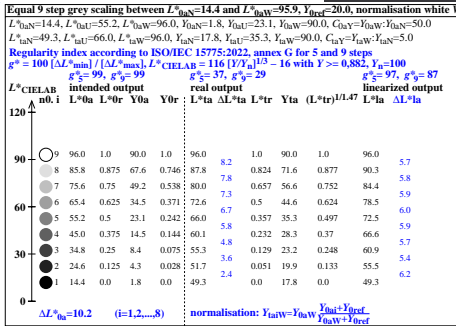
Equal 9 step grey scaling between $L^*_{0aE}$=14.4 and $L^*_{0aW}$=95.9, $Y_{0ref}$=20.0, normalisation white W

$L^*_{0aN}$=14.4, $L^*_{0aU}$=55.2, $L^*_{0aW}$=96.0, $Y_{0aN}$=1.8, $Y_{0aU}$=23.1, $Y_{0aW}$=90.0, $C_{0aY}$=$Y_{0aW}$:$Y_{0aN}$=50.0

$L^*_{taN}$=49.3, $L^*_{taU}$=66.0, $L^*_{taW}$=96.0, $Y_{taN}$=17.8, $Y_{taU}$=35.3, $Y_{taW}$=90.0, $C_{taY}$=$Y_{taW}$:$Y_{taN}$=5.0

Regularity index according to ISO/IEC 15775:2022, annex G for 5 and 9 steps

$g^*$ = 100 [$\Delta L^*_{min}$] / [$\Delta L^*_{max}$], $L^*_{CIELAB}$ = 116 $[Y/Y_n]^{1/3}$ – 16 with Y >= 0,882, $Y_n$=100

| $L^*_{CIELAB}$ | n0. i | intended output $g^*_5$= 99, $g^*_9$= 99 L*0a | L*0r | Y0a | Y0r | real output $g^*_5$= 37, $g^*_9$= 29 L*ta | $\Delta$L*ta | L*tr | Yta | $(L^*tr)^{1/1.47}$ | linearized output $g^*_5$= 97, $g^*_9$= 87 L*la | $\Delta$L*la |
|---|---|---|---|---|---|---|---|---|---|---|---|---|
| 120 | | | | | | | | | | | | |
| 90 | 9 | 96.0 | 1.0 | 90.0 | 1.0 | 96.0 | 8.2 | 1.0 | 90.0 | 1.0 | 96.0 | 5.7 |
| | 8 | 85.8 | 0.875 | 67.6 | 0.746 | 87.8 | 7.8 | 0.824 | 71.6 | 0.877 | 90.3 | 5.8 |
| | 7 | 75.6 | 0.75 | 49.2 | 0.538 | 80.0 | 7.3 | 0.657 | 56.6 | 0.752 | 84.4 | 5.9 |
| 60 | 6 | 65.4 | 0.625 | 34.5 | 0.371 | 72.6 | 6.7 | 0.5 | 44.6 | 0.624 | 78.5 | 6.0 |
| | 5 | 55.2 | 0.5 | 23.1 | 0.242 | 66.0 | 5.8 | 0.357 | 35.3 | 0.497 | 72.5 | 5.9 |
| | 4 | 45.0 | 0.375 | 14.5 | 0.144 | 60.1 | 4.8 | 0.232 | 28.3 | 0.37 | 66.6 | 5.7 |
| 30 | 3 | 34.8 | 0.25 | 8.4 | 0.075 | 55.3 | 3.6 | 0.129 | 23.2 | 0.248 | 60.9 | 5.4 |
| | 2 | 24.6 | 0.125 | 4.3 | 0.028 | 51.7 | 2.4 | 0.051 | 19.9 | 0.133 | 55.5 | 6.2 |
| 0 | 1 | 14.4 | 0.0 | 1.8 | 0.0 | 49.3 | | 0.0 | 17.8 | 0.0 | 49.3 | |

$\Delta L^*_{0a}$=10.2 (i=1,2,...8) normalisation: $Y_{taiW}$=$Y_{0aW}$ $\frac{Y_{0ai}+Y_{0ref}}{Y_{0aW}+Y_{0ref}}$